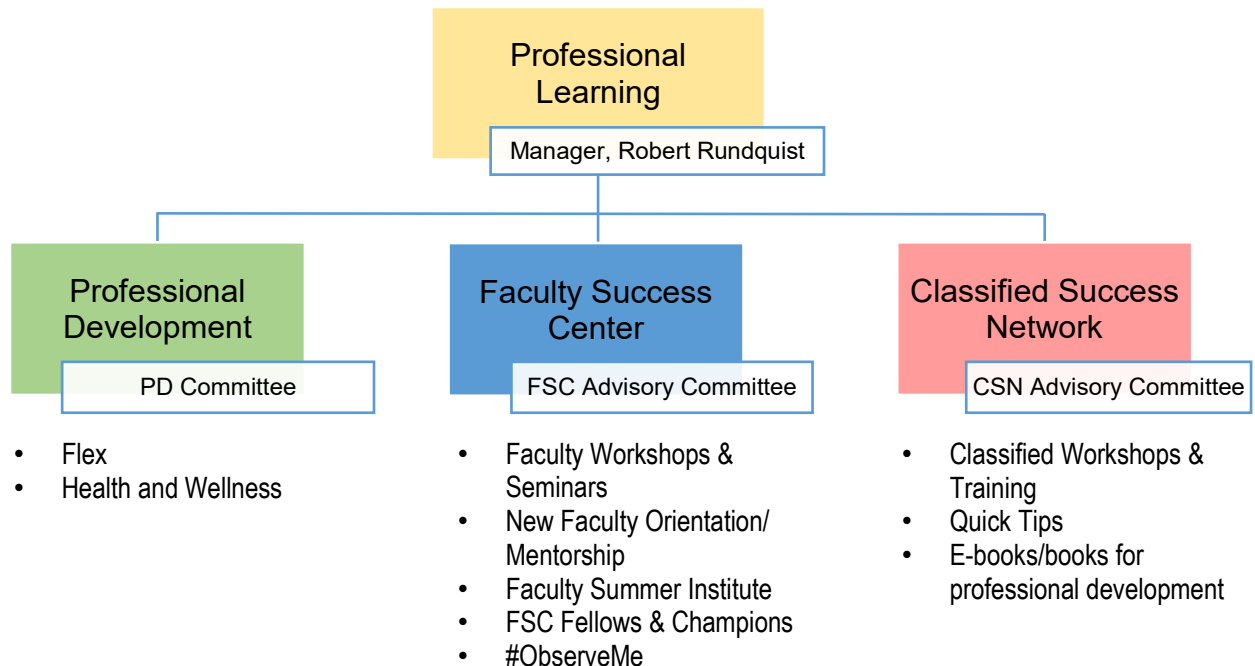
Professional Learning

Manager, Robert Rundquist

Professional Development

PD Committee

- Flex
- Health and Wellness

Faculty Success Center

FSC Advisory Committee

- Faculty Workshops & Seminars
- New Faculty Orientation/ Mentorship
- Faculty Summer Institute
- FSC Fellows & Champions
- #ObserveMe

Classified Success Network

CSN Advisory Committee

- Classified Workshops & Training
- Quick Tips
- E-books/books for professional development